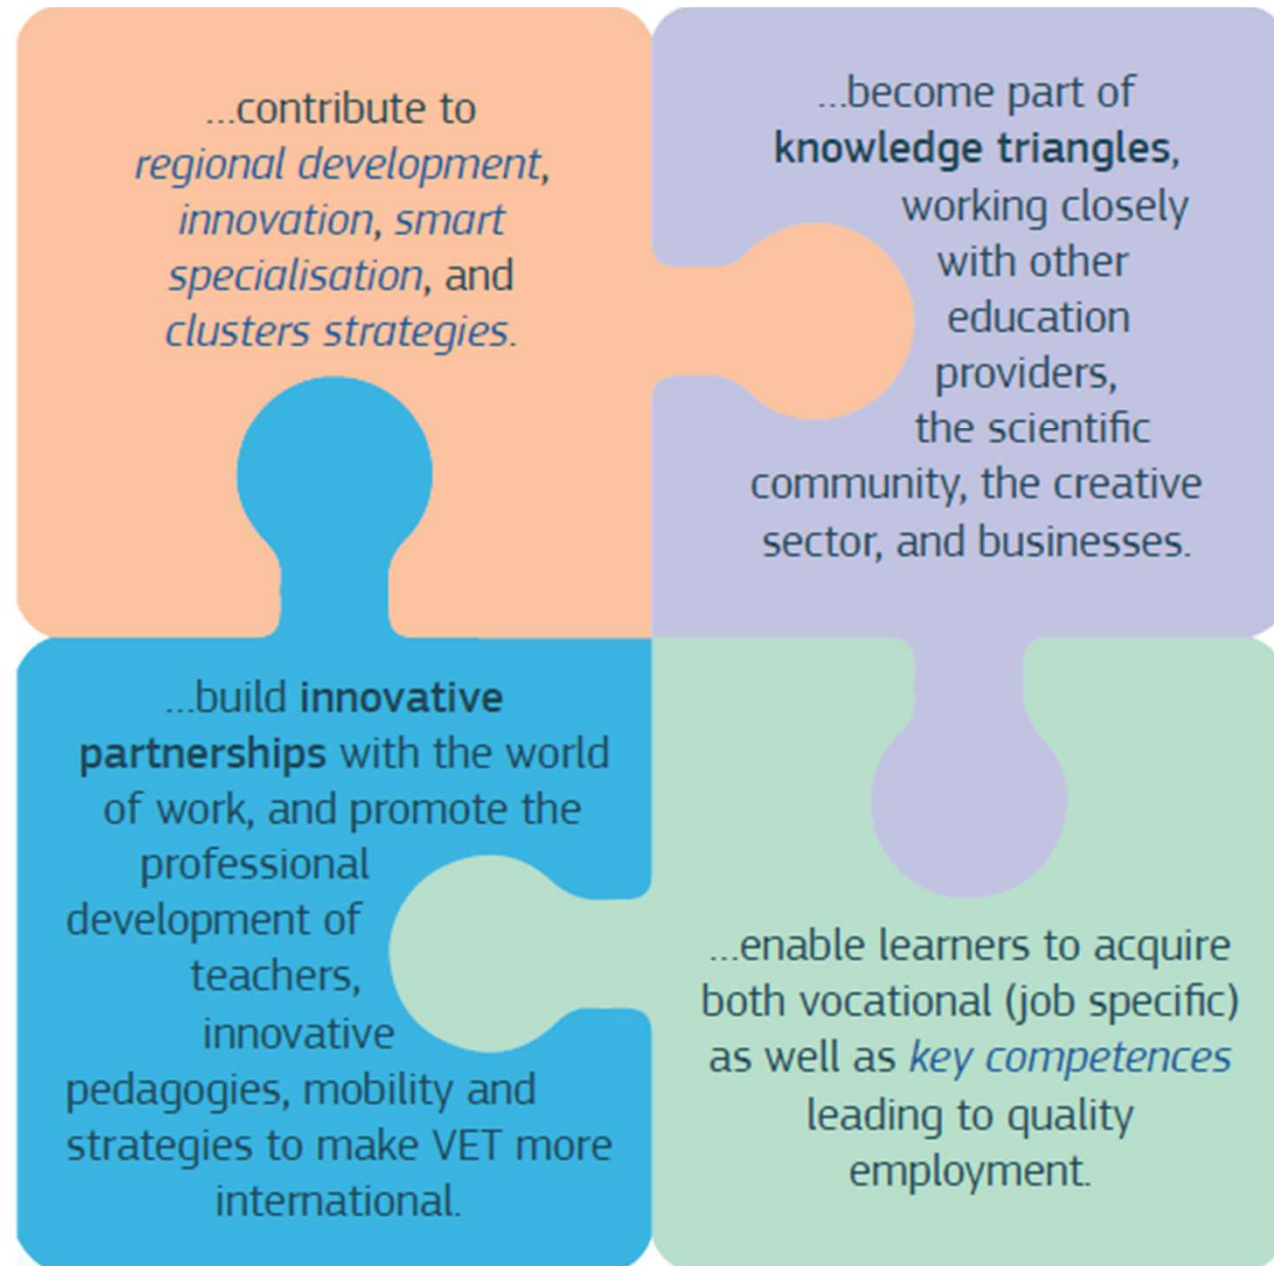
...contribute to regional development, innovation, smart specialisation, and clusters strategies.

...become part of knowledge triangles, working closely with other education providers, the scientific community, the creative sector, and businesses.

...build innovative partnerships with the world of work, and promote the professional development of teachers, innovative pedagogies, mobility and strategies to make VET more international.

...enable learners to acquire both vocational (job specific) as well as key competences leading to quality employment.